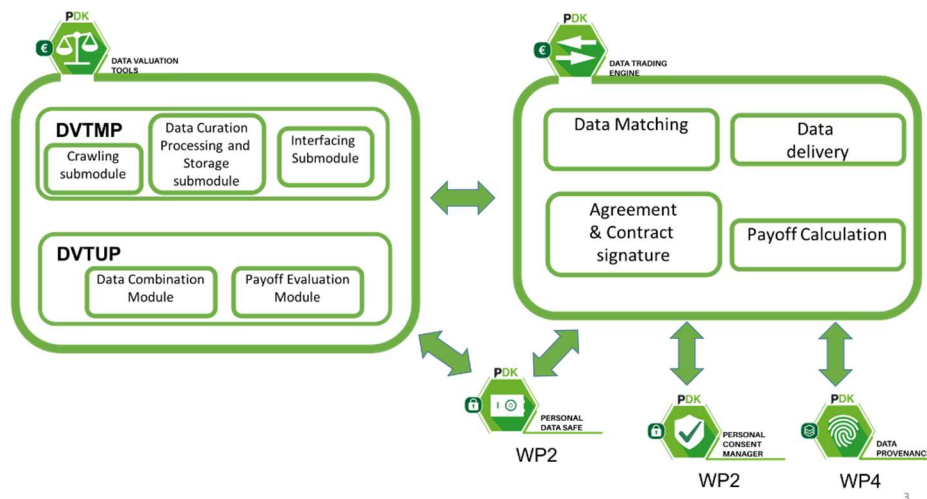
PDK
DATA VALUATION TOOLS

DVTMP
Crawling submodule
Data Curation Processing and Storage submodule
Interfacing Submodule

DVTUP
Data Combination Module
Payoff Evaluation Module

PDK
DATA TRADING ENGINE

Data Matching
Data delivery
Agreement & Contract signature
Payoff Calculation

PDK
PERSONAL DATA SAFE
WP2

PDK
PERSONAL CONSENT MANAGER
WP2

PDK
DATA PROVENANC
WP4

3